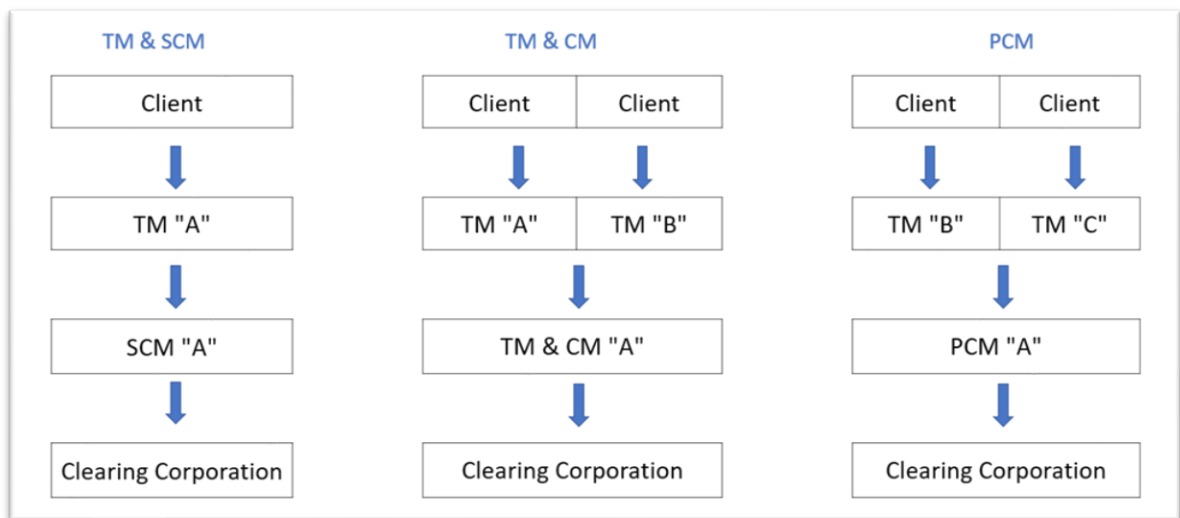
TM & SCM

Client

TM "A"

SCM "A"

Clearing Corporation

TM & CM

| Client | Client |
|---|---|
| TM "A" | TM "B" |

TM & CM "A"

Clearing Corporation

PCM

| Client | Client |
|---|---|
| TM "B" | TM "C" |

PCM "A"

Clearing Corporation